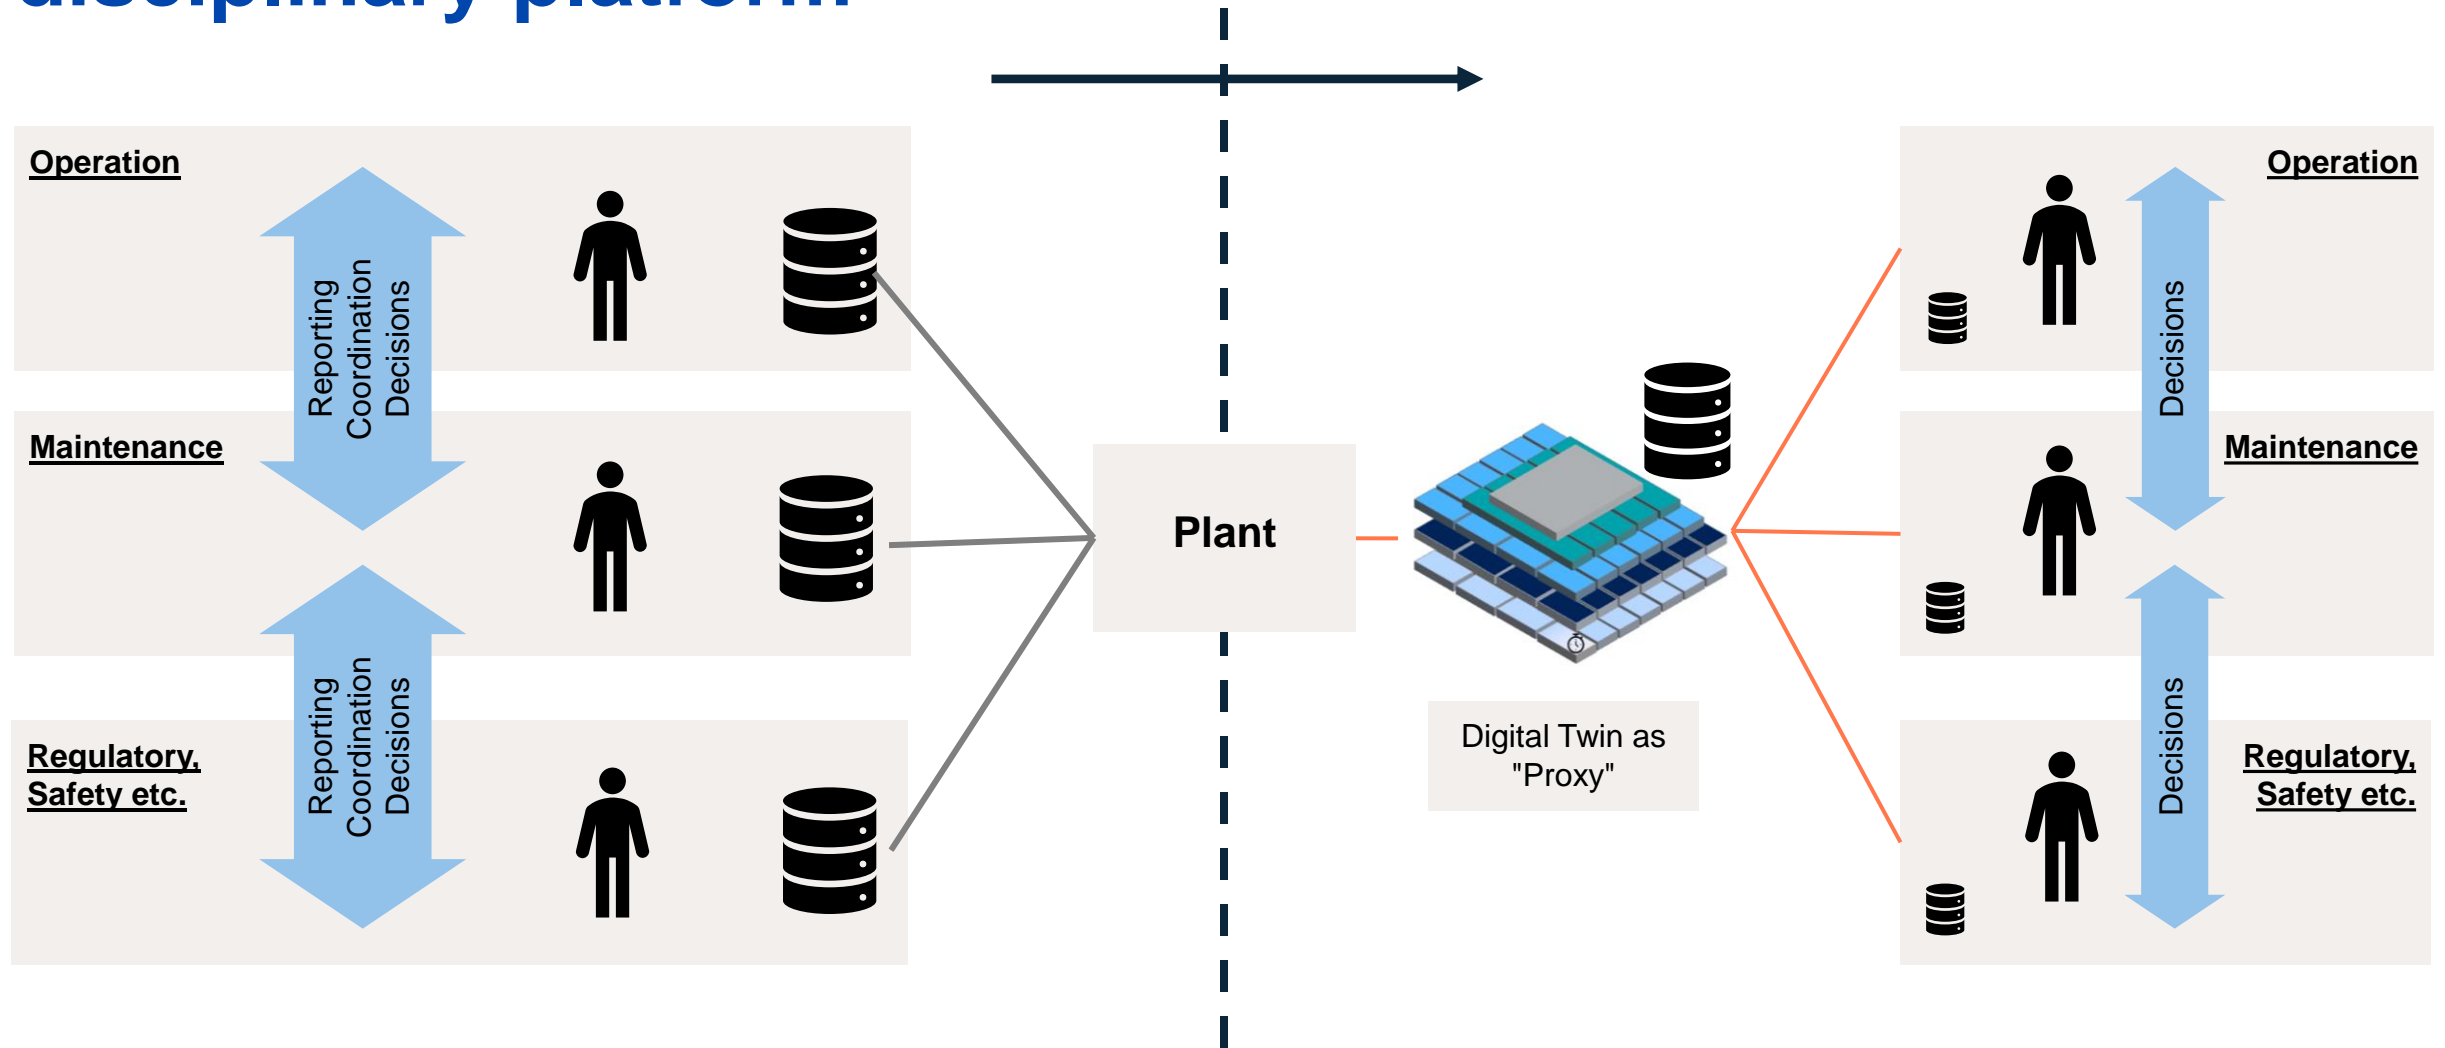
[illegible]

Operation

Reporting
Coordination
Decisions

Maintenance

Reporting
Coordination
Decisions

Regulatory, Safety etc.

Plant

Digital Twin as "Proxy"

Operation

Decisions

Maintenance

Decisions

Regulatory, Safety etc.